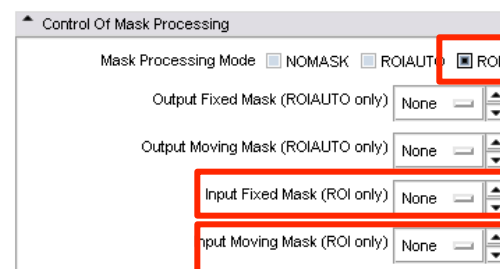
Control Of Mask Processing

Mask Processing Mode NOMASK ROIAUTO ROI

Output Fixed Mask (ROIAUTO only) None

Output Moving Mask (ROIAUTO only) None

Input Fixed Mask (ROI only) None

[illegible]nput Moving Mask (ROI only) None